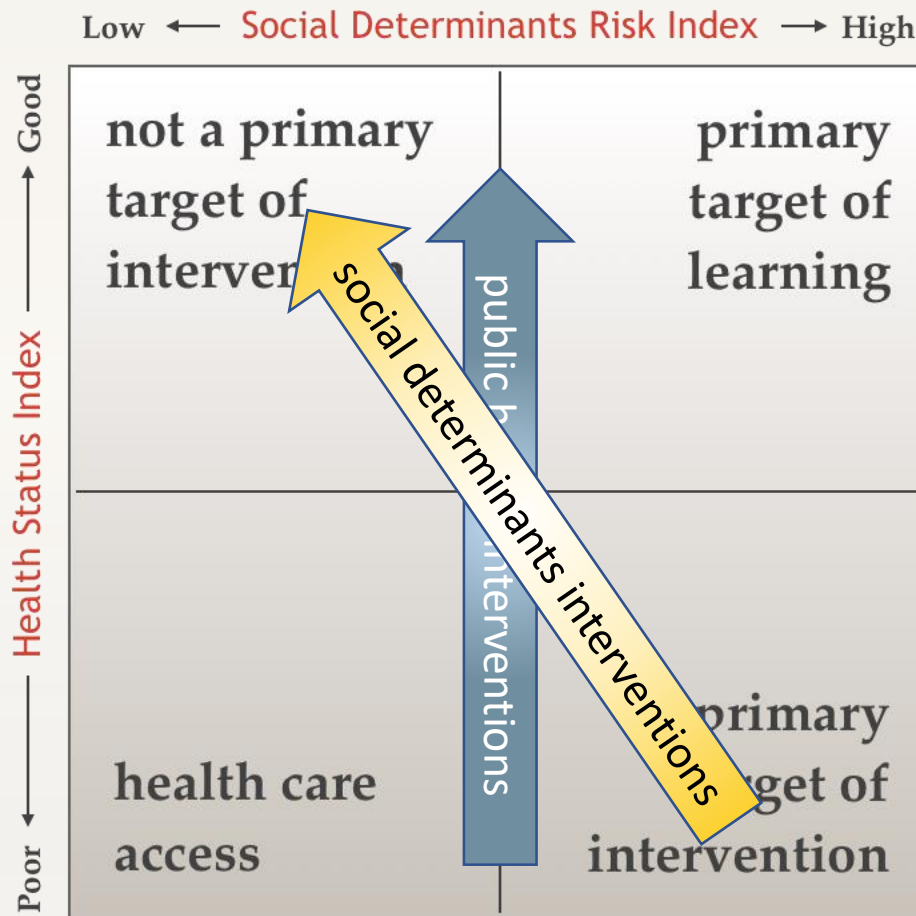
Low ← Social Determinants Risk Index → High

Good ← Health Status Index → Poor

not a primary target of interven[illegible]

primary target of learning

public h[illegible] interventions

social determinants interventions

health care access

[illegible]primary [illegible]get of intervention